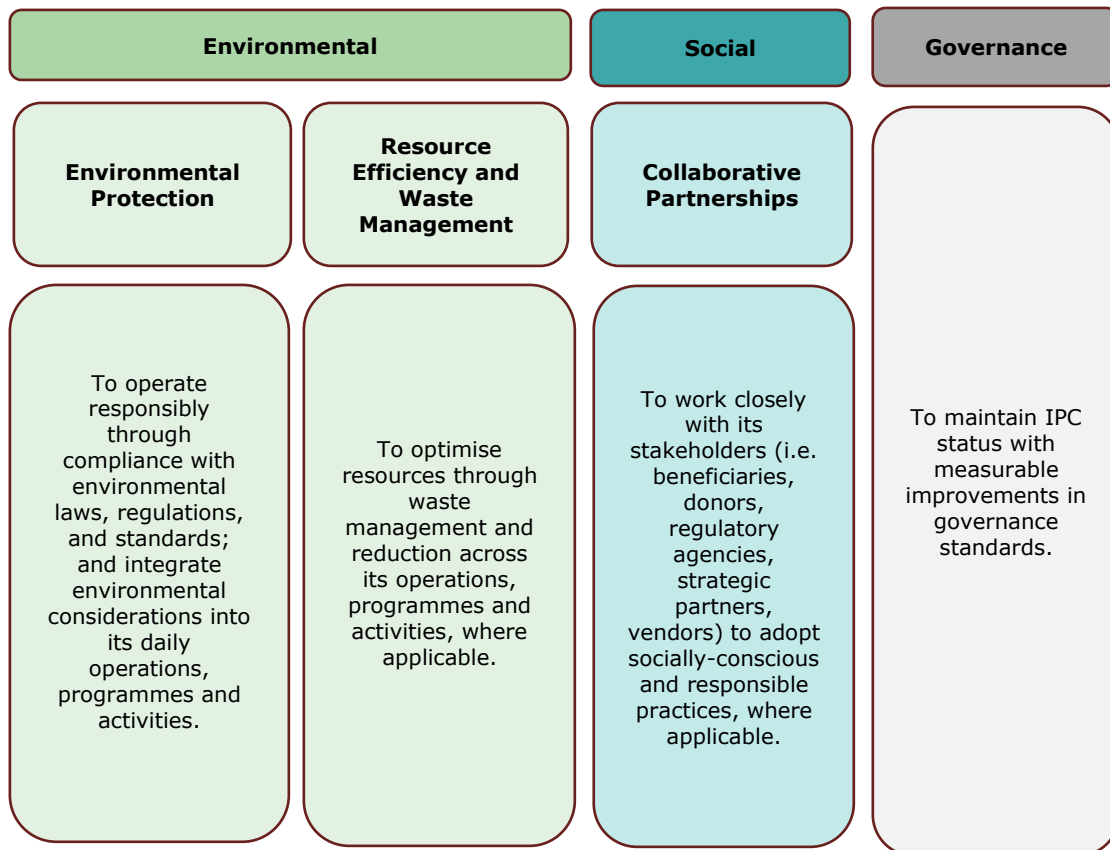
Environmental

Social

Governance

Environmental Protection

Resource Efficiency and Waste Management

Collaborative Partnerships

To operate responsibly through compliance with environmental laws, regulations, and standards; and integrate environmental considerations into its daily operations, programmes and activities.

To optimise resources through waste management and reduction across its operations, programmes and activities, where applicable.

To work closely with its stakeholders (i.e. beneficiaries, donors, regulatory agencies, strategic partners, vendors) to adopt socially-conscious and responsible practices, where applicable.

To maintain IPC status with measurable improvements in governance standards.